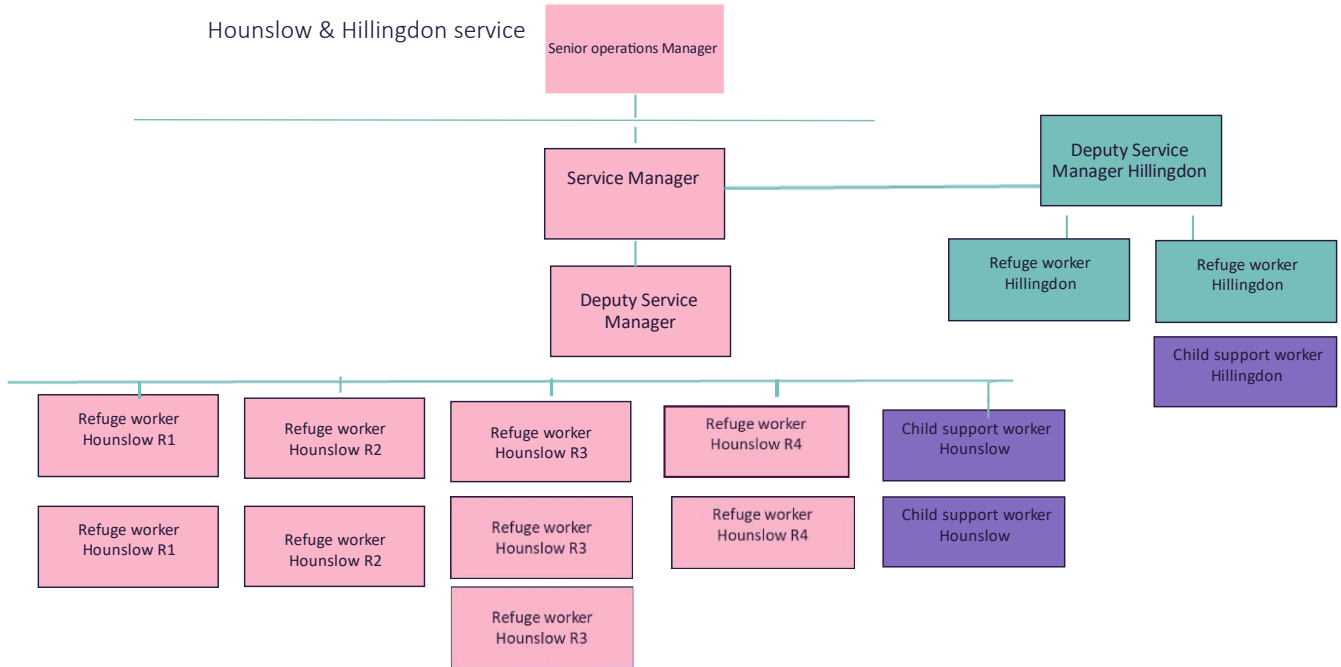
Hounslow & Hillingdon service

Senior operations Manager

Service Manager

Deputy Service Manager Hillingdon

Refuge worker Hillingdon

Refuge worker Hillingdon

Child support worker Hillingdon

Deputy Service Manager

Refuge worker Hounslow R1

Refuge worker Hounslow R1

Refuge worker Hounslow R2

Refuge worker Hounslow R2

Refuge worker Hounslow R3

Refuge worker Hounslow R3

Refuge worker Hounslow R3

Refuge worker Hounslow R4

Refuge worker Hounslow R4

Child support worker Hounslow

Child support worker Hounslow